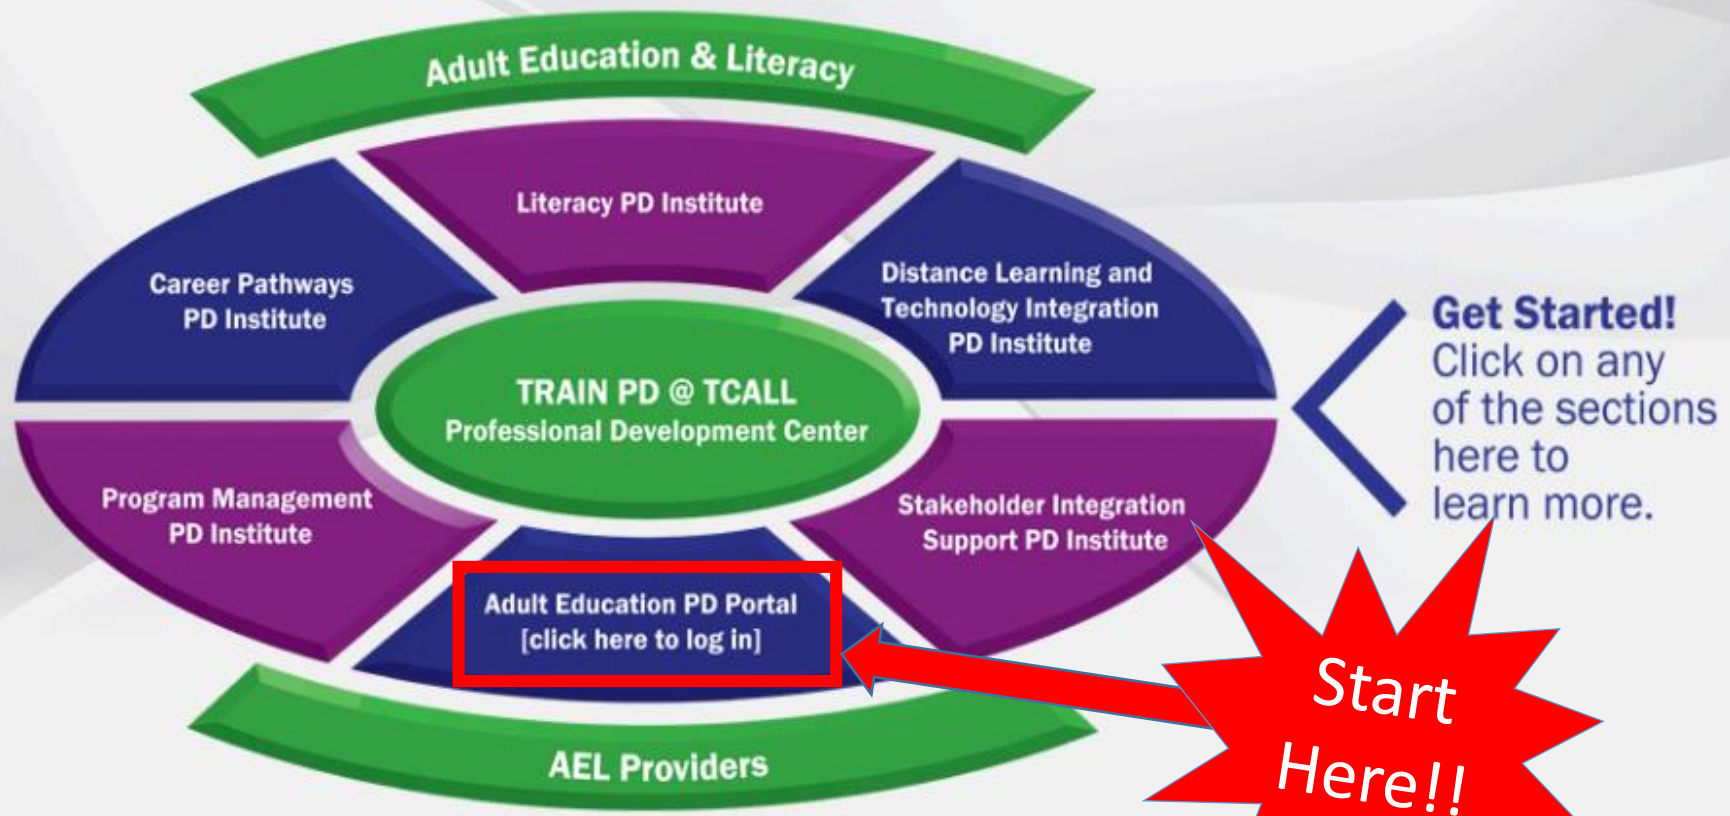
Adult Education & Literacy

Literacy PD Institute

Career Pathways PD Institute

Distance Learning and Technology Integration PD Institute

TRAIN PD @ TCALL
Professional Development Center

Program Management PD Institute

Stakeholder Integration Support PD Institute

Adult Education PD Portal
[click here to log in]

AEL Providers

Get Started!
Click on any of the sections here to learn more.

Start Here!!